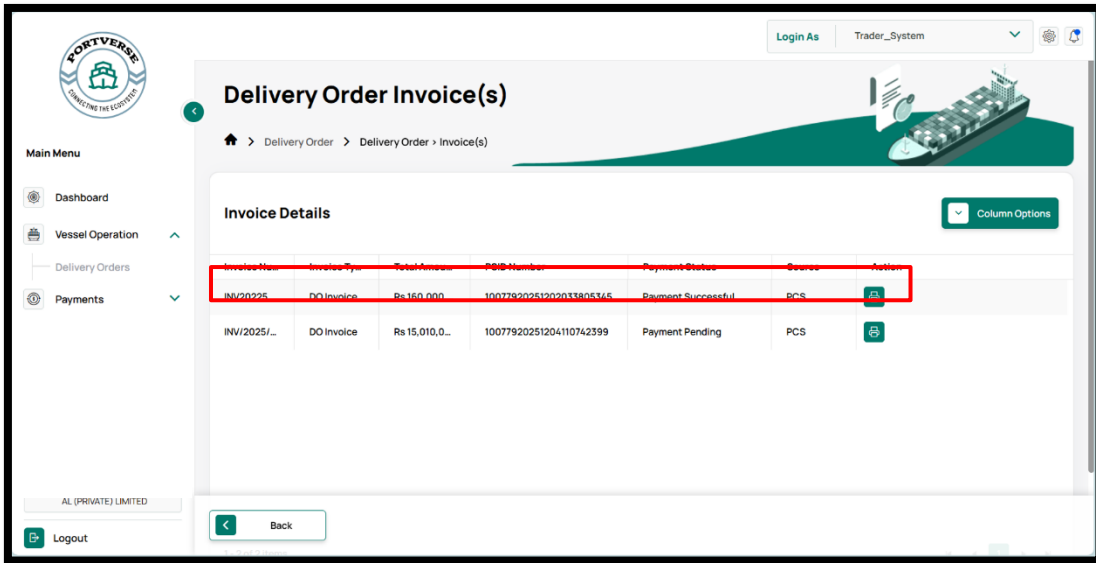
PORTVERSE
CONNECTING THE ECOSYSTEM

Login As Trader_System

Delivery Order Invoice(s)

Delivery Order > Delivery Order > Invoice(s)

Main Menu

Dashboard

Vessel Operation

Delivery Orders

Payments

Invoice Details

Column Options

| Invoice No... | Invoice Ty... | Total Amou... | PSID Number | Payment Status | Source | Action |
|---|---|---|---|---|---|---|
| INV/20225 | DO Invoice | Rs 160,000 | 1007792025120203380534​5 | Payment Successful | PCS | |
| INV/2025/... | DO Invoice | Rs 15,010,0... | 1007792025120411074239​9 | Payment Pending | PCS | |

AL (PRIVATE) LIMITED

Logout

Back

1 - 2 of 2 items